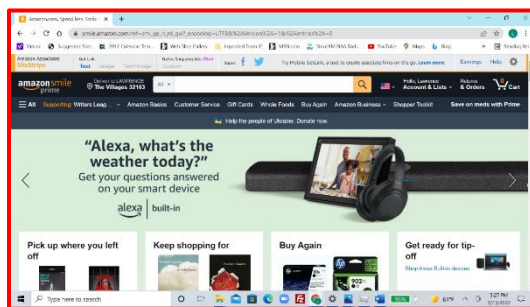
Amazon.com. Spend less. Smile

smile.amazon.com/ref=smi_ge_rl_rd_gw?_encoding=UTF8&%2AVersion%2A=1&%2Aentries%2A=0

Yahoo | Suggested Sites | 2012 Calendar Tem... | Web Slice Gallery | Imported From IE | MSN.com | SmartMH NNA Bell... | YouTube | Maps | Bing | Reading list

Amazon Associates SiteStripe | Get Link: Text | Image | Text+Image | Native Shopping Ads | Share | Try Mobile SiteLink, a tool to create associate links on the go. Learn more | Earnings | Help

amazon smile | Deliver to LAWRENCE The Villages 32163 | All | Hello, Lawrence Account & Lists | Returns & Orders | 0 Cart

All | Supporting Witters Leag... | Amazon Basics | Customer Service | Gift Cards | Whole Foods | Buy Again | Amazon Business | Shopper Toolkit | Save on meds with Prime

Help the people of Ukraine. Donate now.

“Alexa, what’s the weather today?”

Get your questions answered on your smart device

alexa | built-in

Pick up where you left off

Keep shopping for

Buy Again

Get ready for tip-off

Shop Alexa Built-in devices

Type here to search

61°F

3:07 PM